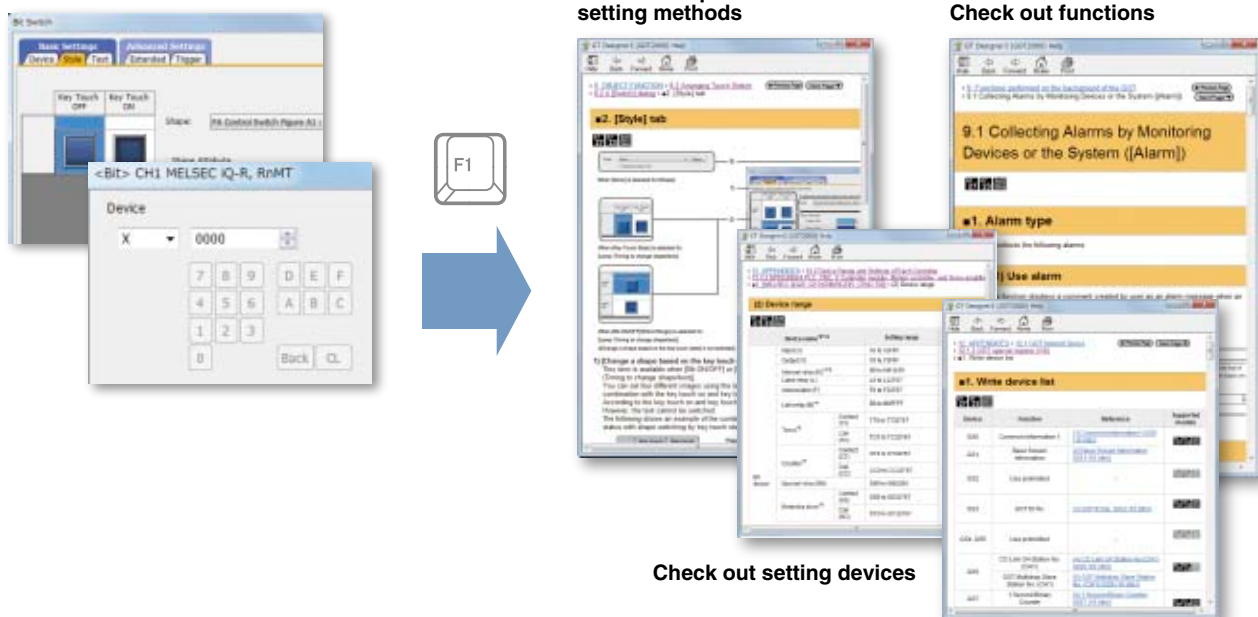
Bit Switch

Basic Settings
Advanced Settings
Device Style Text Extended Trigger

Key Touch OFF
Key Touch ON
Shape:
FA Control Switch Figure A1

<Bit> CH1 MELSEC iQ-R, RnMT
Device
X
0000
7 8 9 D E F
4 5 6 A B C
1 2 3
0 Back CL

F1

setting methods

Check out functions

GT Designer3 (GOT2000) Help

■2. [Style] tab

1) Change a shape based on the key touch

9.1 Collecting Alarms by Monitoring Devices or the System ([Alarm])

■1. Alarm type

(1) Use alarm

(2) Device range

■1. Write device list

Device
Function
Reference
Supported models

Check out setting devices